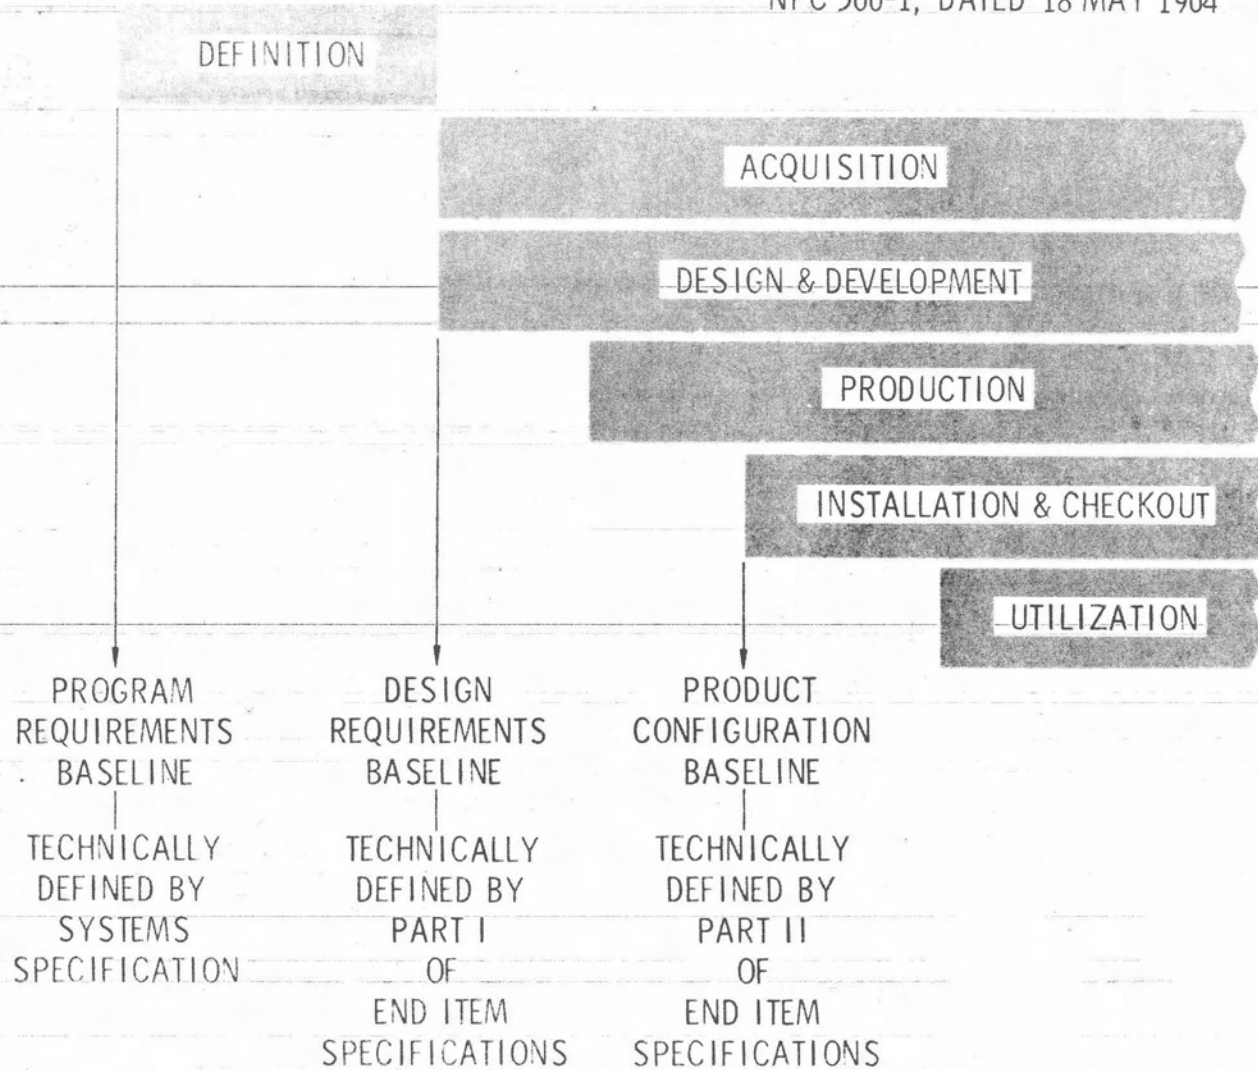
NPC 500-1, DATED 18 MAY 1964

DEFINITION

ACQUISITION

DESIGN & DEVELOPMENT

PRODUCTION

INSTALLATION & CHECKOUT

UTILIZATION

PROGRAM REQUIREMENTS BASELINE

TECHNICALLY DEFINED BY SYSTEMS SPECIFICATION

DESIGN REQUIREMENTS BASELINE

TECHNICALLY DEFINED BY PART I OF END ITEM SPECIFICATIONS

PRODUCT CONFIGURATION BASELINE

TECHNICALLY DEFINED BY PART II OF END ITEM SPECIFICATIONS